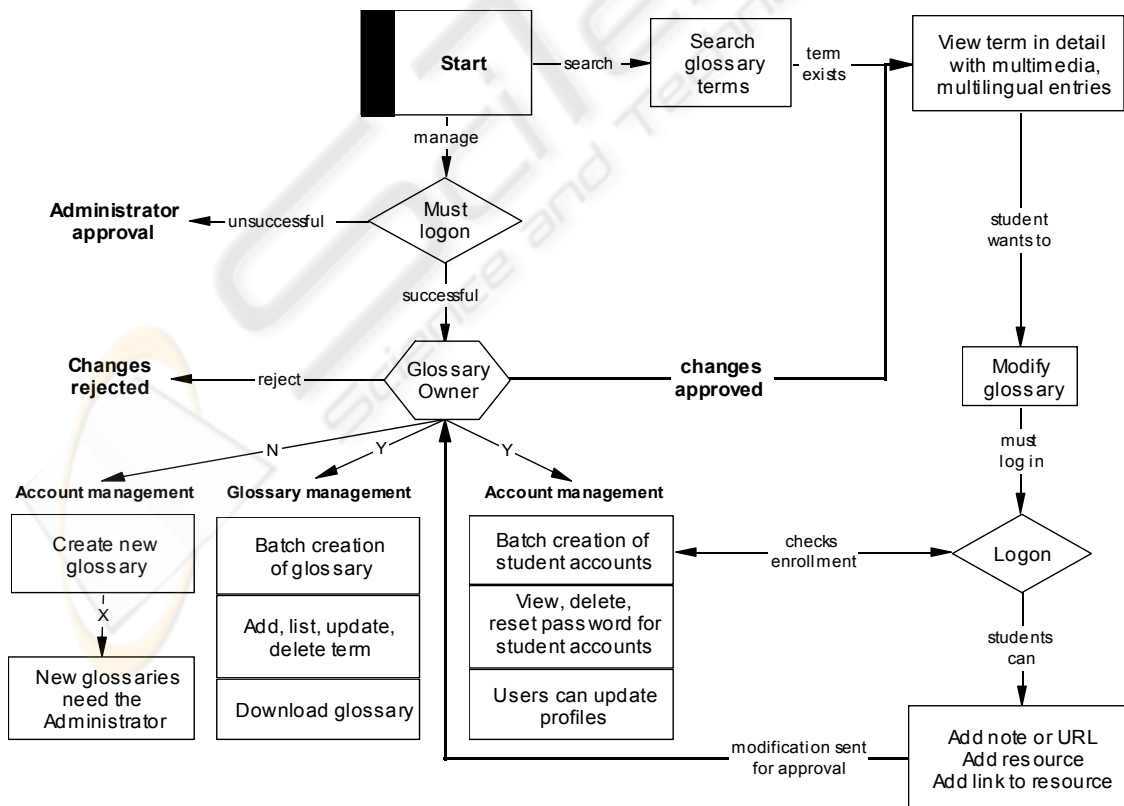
Start

search

Search glossary terms

term exists

View term in detail with multimedia, multilingual entries

manage

Administrator approval

unsuccessful

Must logon

successful

student wants to

Changes rejected

reject

Glossary Owner

changes approved

Modify glossary

must log in

N

Y

Y

Account management

Glossary management

Account management

Create new glossary

X

New glossaries need the Administrator

Batch creation of glossary

Add, list, update, delete term

Download glossary

Batch creation of student accounts

View, delete, reset password for student accounts

Users can update profiles

checks enrollment

Logon

students can

modification sent for approval

Add note or URL
Add resource
Add link to resource